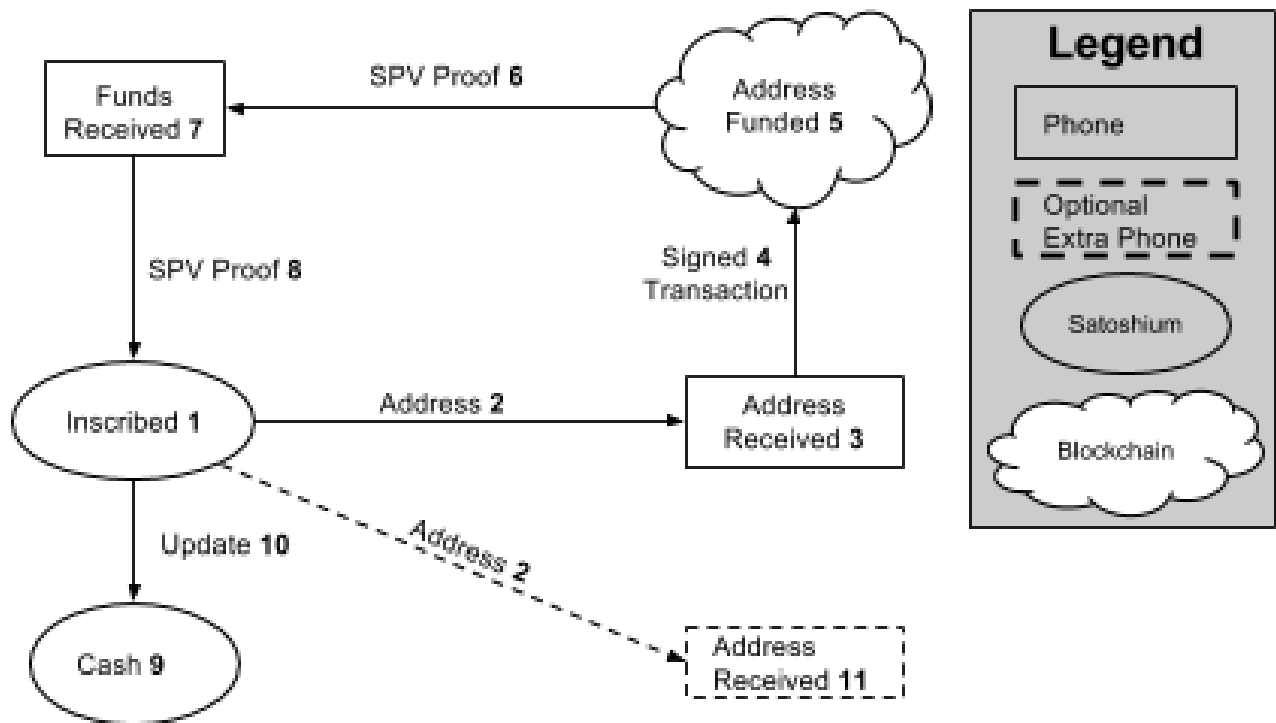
Funds Received 7

SPV Proof 6

Address Funded 5

Legend

Phone

Optional Extra Phone

Satoshium

Blockchain

SPV Proof 8

Signed 4 Transaction

Inscribed 1

Address 2

Address Received 3

Update 10

Address 2

Cash 9

Address Received 11